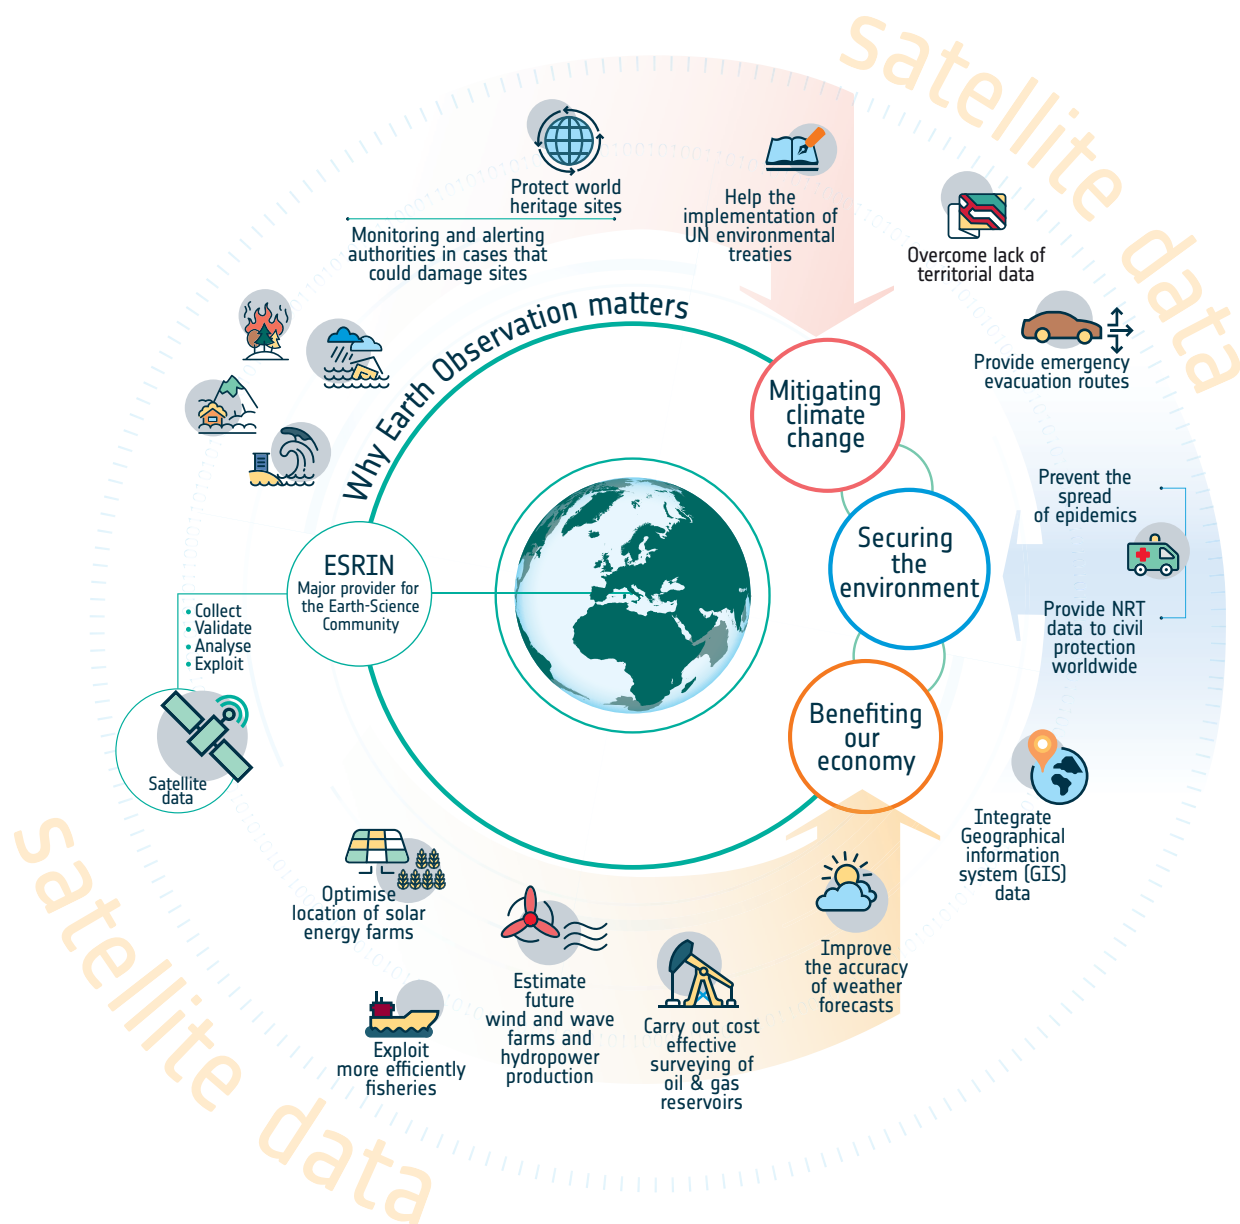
satellite data

Protect world heritage sites

Monitoring and alerting authorities in cases that could damage sites

Help the implementation of UN environmental treaties

Overcome lack of territorial data

Provide emergency evacuation routes

Why Earth Observation matters

Mitigating climate change

Securing the environment

Benefiting our economy

Prevent the spread of epidemics

Provide NRT data to civil protection worldwide

ESRIN
Major provider for the Earth-Science Community

• Collect
• Validate
• Analyse
• Exploit

Satellite data

Integrate Geographical information system (GIS) data

Optimise location of solar energy farms

Estimate future wind and wave farms and hydropower production

Carry out cost effective surveying of oil & gas reservoirs

Improve the accuracy of weather forecasts

Exploit more efficiently fisheries

satellite data